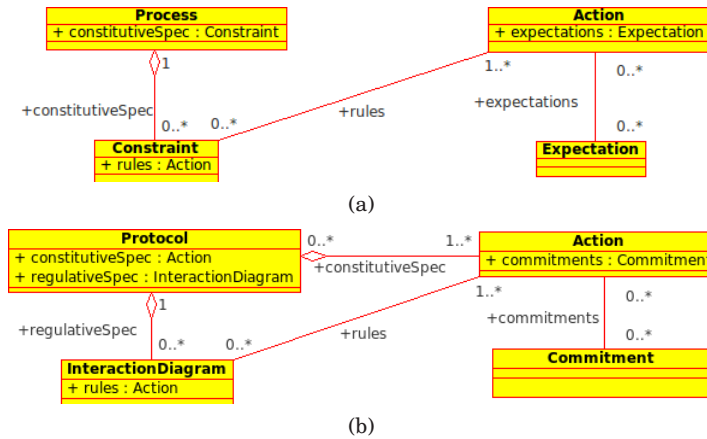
Process
+ constitutiveSpec : Constraint

Action
+ expectations : Expectation

1
+constitutiveSpec
0..*
0..*
+rules
1..*
0..*
+expectations
0..*

Constraint
+ rules : Action

Expectation

(a)

Protocol
+ constitutiveSpec : Action
+ regulativeSpec : InteractionDiagram

0..*
1..*
+constitutiveSpec

Action
+ commitments : Commitment

1
+regulativeSpec
0..*
0..*
+rules
1..*
0..*
+commitments
0..*

InteractionDiagram
+ rules : Action

Commitment

(b)